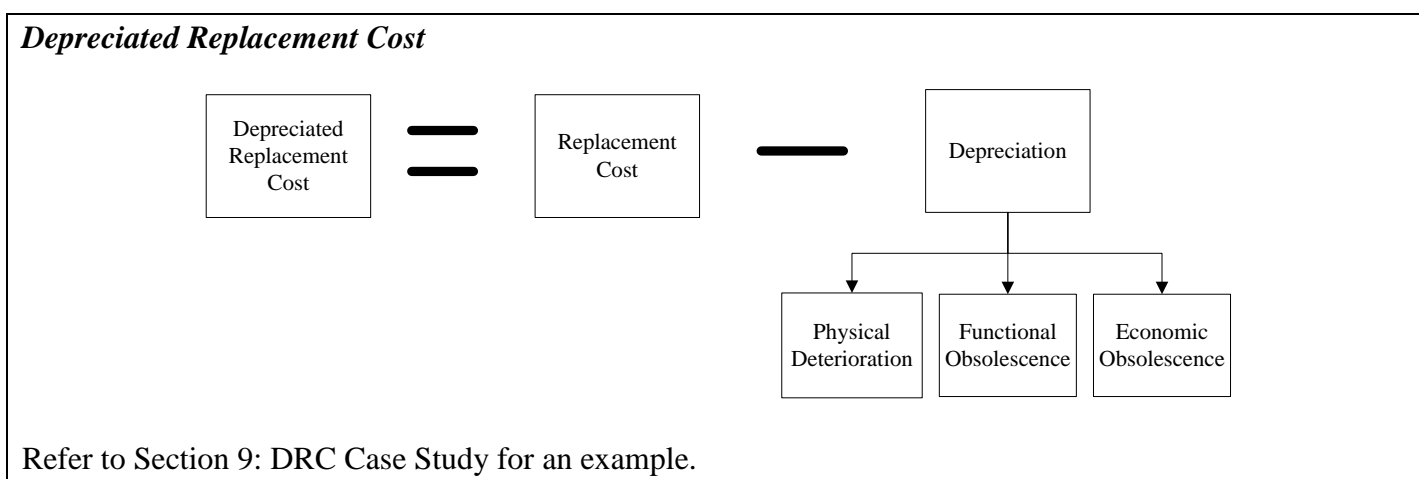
*Depreciated Replacement Cost*

Depreciated Replacement Cost

Replacement Cost

Depreciation

Physical Deterioration

Functional Obsolescence

Economic Obsolescence

Refer to Section 9: DRC Case Study for an example.